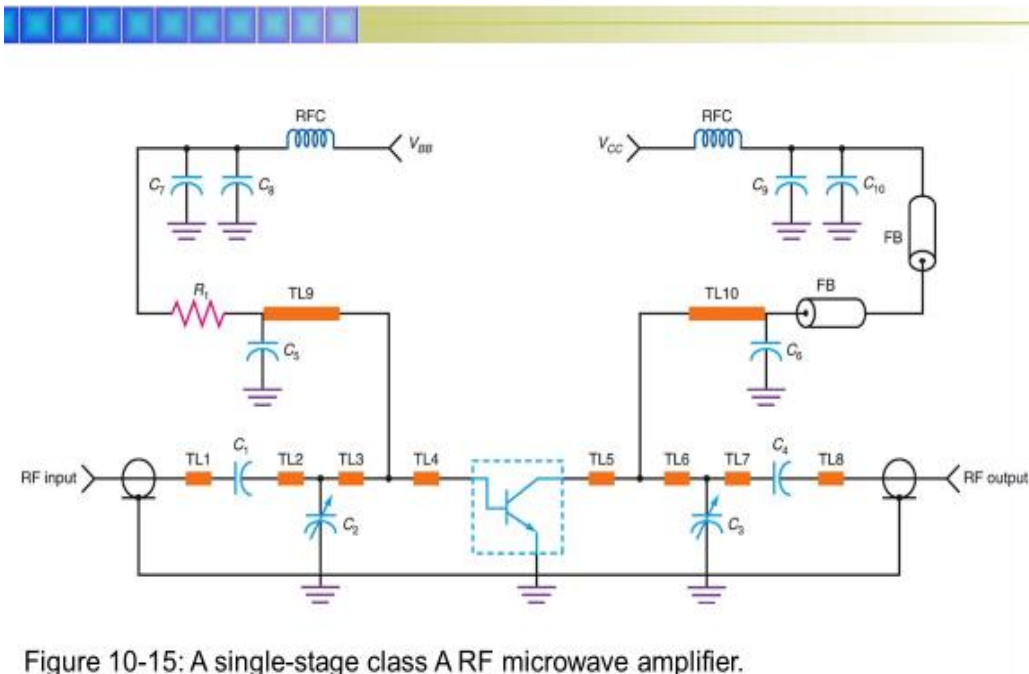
RFC

$V_{BB}$

$C_7$

$C_8$

RFC

$V_{CC}$

$C_9$

$C_{10}$

FB

$R_1$

TL9

$C_5$

TL10

FB

$C_6$

RF input

TL1

$C_1$

TL2

TL3

TL4

$C_2$

TL5

TL6

TL7

$C_4$

TL8

$C_3$

RF output

Figure 10-15: A single-stage class A RF microwave amplifier.